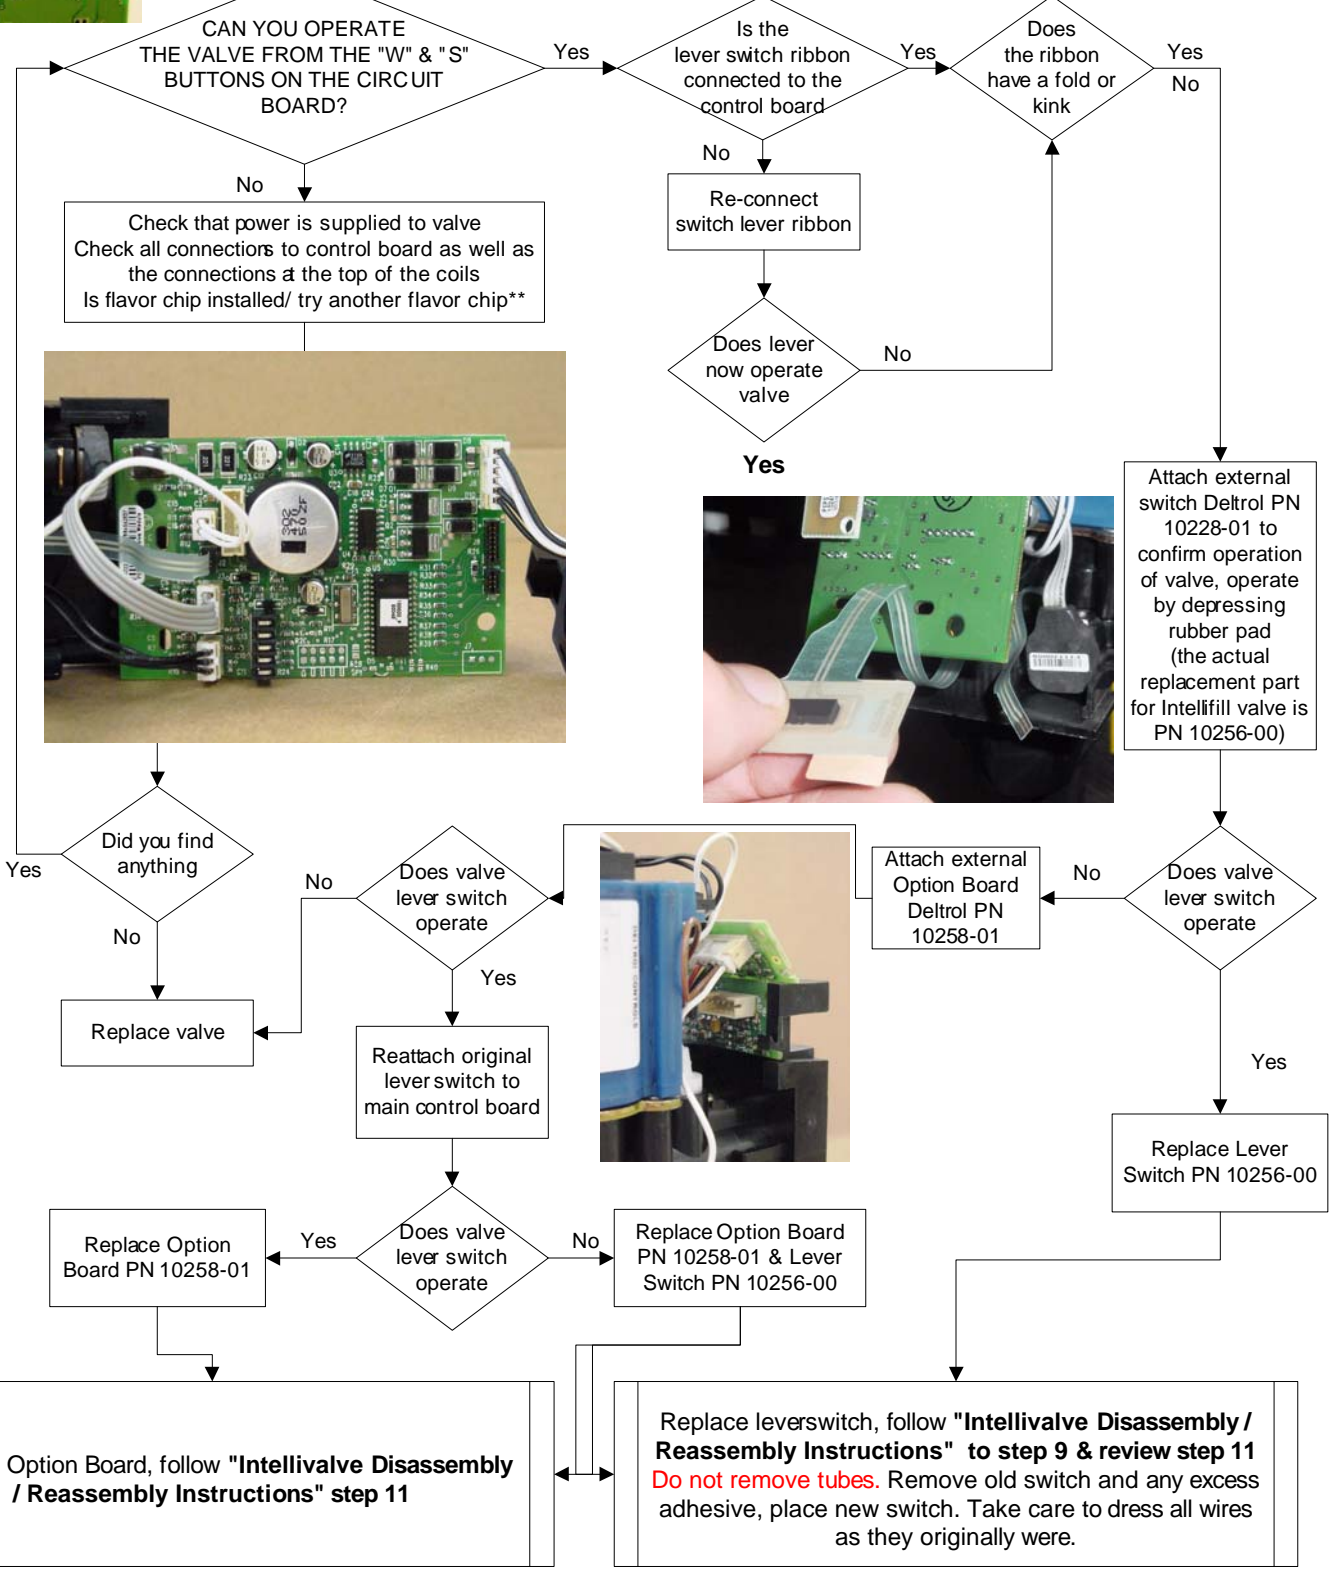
CAN YOU OPERATE THE VALVE FROM THE "W" & "S" BUTTONS ON THE CIRCUIT BOARD?

Yes

Is the lever switch ribbon connected to the control board

Yes

Does the ribbon have a fold or kink

Yes

No

No

No

Check that power is supplied to valve
Check all connections to control board as well as the connections at the top of the coils
Is flavor chip installed/ try another flavor chip**

Re-connect switch lever ribbon

Does lever now operate valve

No

Yes

Attach external switch Deltrol PN 10228-01 to confirm operation of valve, operate by depressing rubber pad (the actual replacement part for Intellifill valve is PN 10256-00)

Did you find anything

Yes

No

Does valve lever switch operate

No

Attach external Option Board Deltrol PN 10258-01

No

Does valve lever switch operate

Yes

Replace valve

Reattach original lever switch to main control board

Yes

Replace Lever Switch PN 10256-00

Replace Option Board PN 10258-01

Yes

Does valve lever switch operate

No

Replace Option Board PN 10258-01 & Lever Switch PN 10256-00

Option Board, follow **"Intellivalve Disassembly / Reassembly Instructions" step 11**

Replace leverswitch, follow **"Intellivalve Disassembly / Reassembly Instructions" to step 9 & review step 11** Do not remove tubes. Remove old switch and any excess adhesive, place new switch. Take care to dress all wires as they originally were.